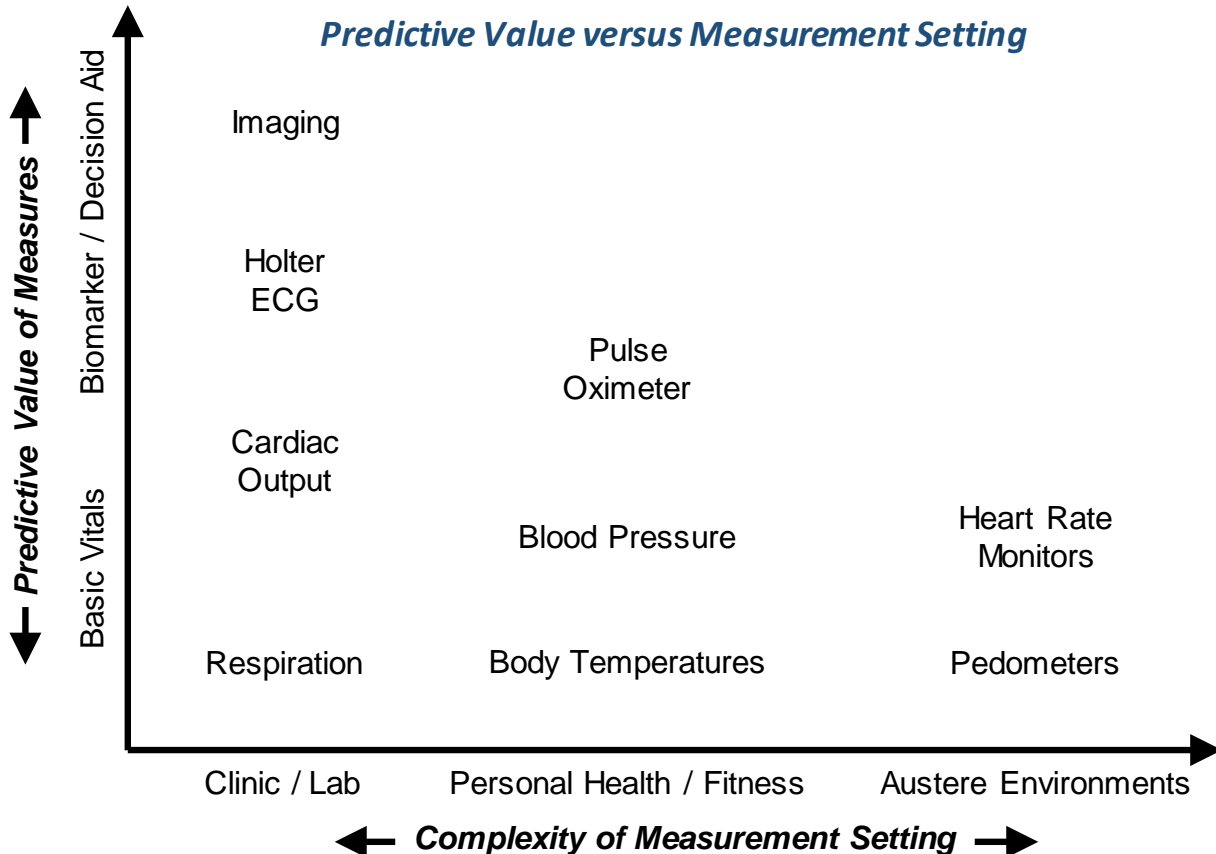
Predictive Value versus Measurement Setting

Predictive Value of Measures

Biomarker / Decision Aid

Basic Vitals

Imaging

Holter ECG

Pulse Oximeter

Cardiac Output

Blood Pressure

Heart Rate Monitors

Respiration

Body Temperatures

Pedometers

Clinic / Lab

Personal Health / Fitness

Austere Environments

Complexity of Measurement Setting